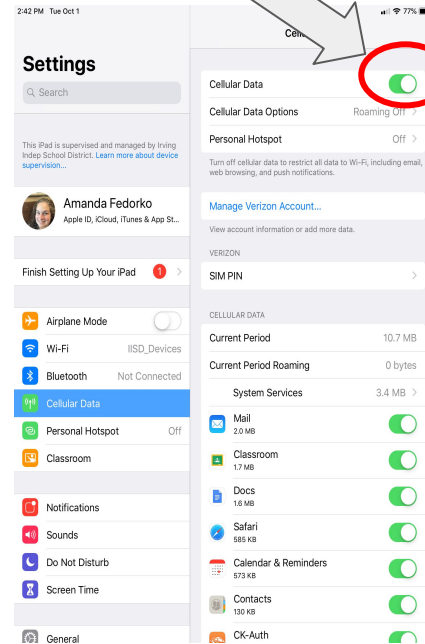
2:42 PM Tue Oct 1

77%

Settings

Search

This iPad is supervised and managed by Irving Indep School District. Learn more about device supervision...

Amanda Fedorko
Apple ID, iCloud, iTunes & App St...

Finish Setting Up Your iPad 1

Airplane Mode
Wi-Fi IISD_Devices
Bluetooth Not Connected
Cellular Data
Personal Hotspot Off
Classroom

Notifications
Sounds
Do Not Disturb
Screen Time

General

Cell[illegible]

Cellular Data
Cellular Data Options Roaming Off
Personal Hotspot Off

Turn off cellular data to restrict all data to Wi-Fi, including email, web browsing, and push notifications.

Manage Verizon Account...

View account information or add more data.

VERIZON

SIM PIN

CELLULAR DATA

Current Period 10.7 MB
Current Period Roaming 0 bytes
System Services 3.4 MB

Mail
2.0 MB
Classroom
1.7 MB
Docs
1.6 MB
Safari
585 KB
Calendar & Reminders
573 KB
Contacts
130 KB
CK-Auth